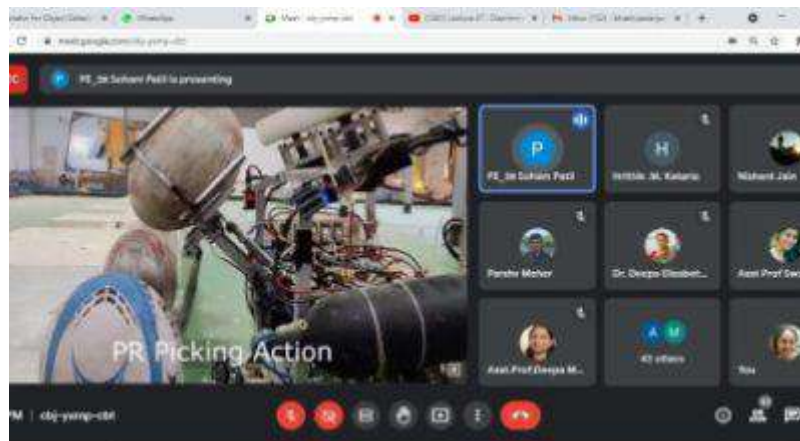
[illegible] for Object Detect | WhatsApp | Meet - obj-yemp-cbt | CSIO Lecture 07 - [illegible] | Inbox (753) - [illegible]

meet.google.com/obj-yemp-cbt

PE_06 Soham Patil is presenting

PR Picking Action

P

PE_06 Soham Patil

H

Hrithik .M. Kataria

Nishant Jain

Pandhe Mohan

Dr. Deepa Elizabet...

Asst Prof Sw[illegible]

Asst.Prof.Deepa M...

A M

43 others

You

PM | obj-yemp-cbt